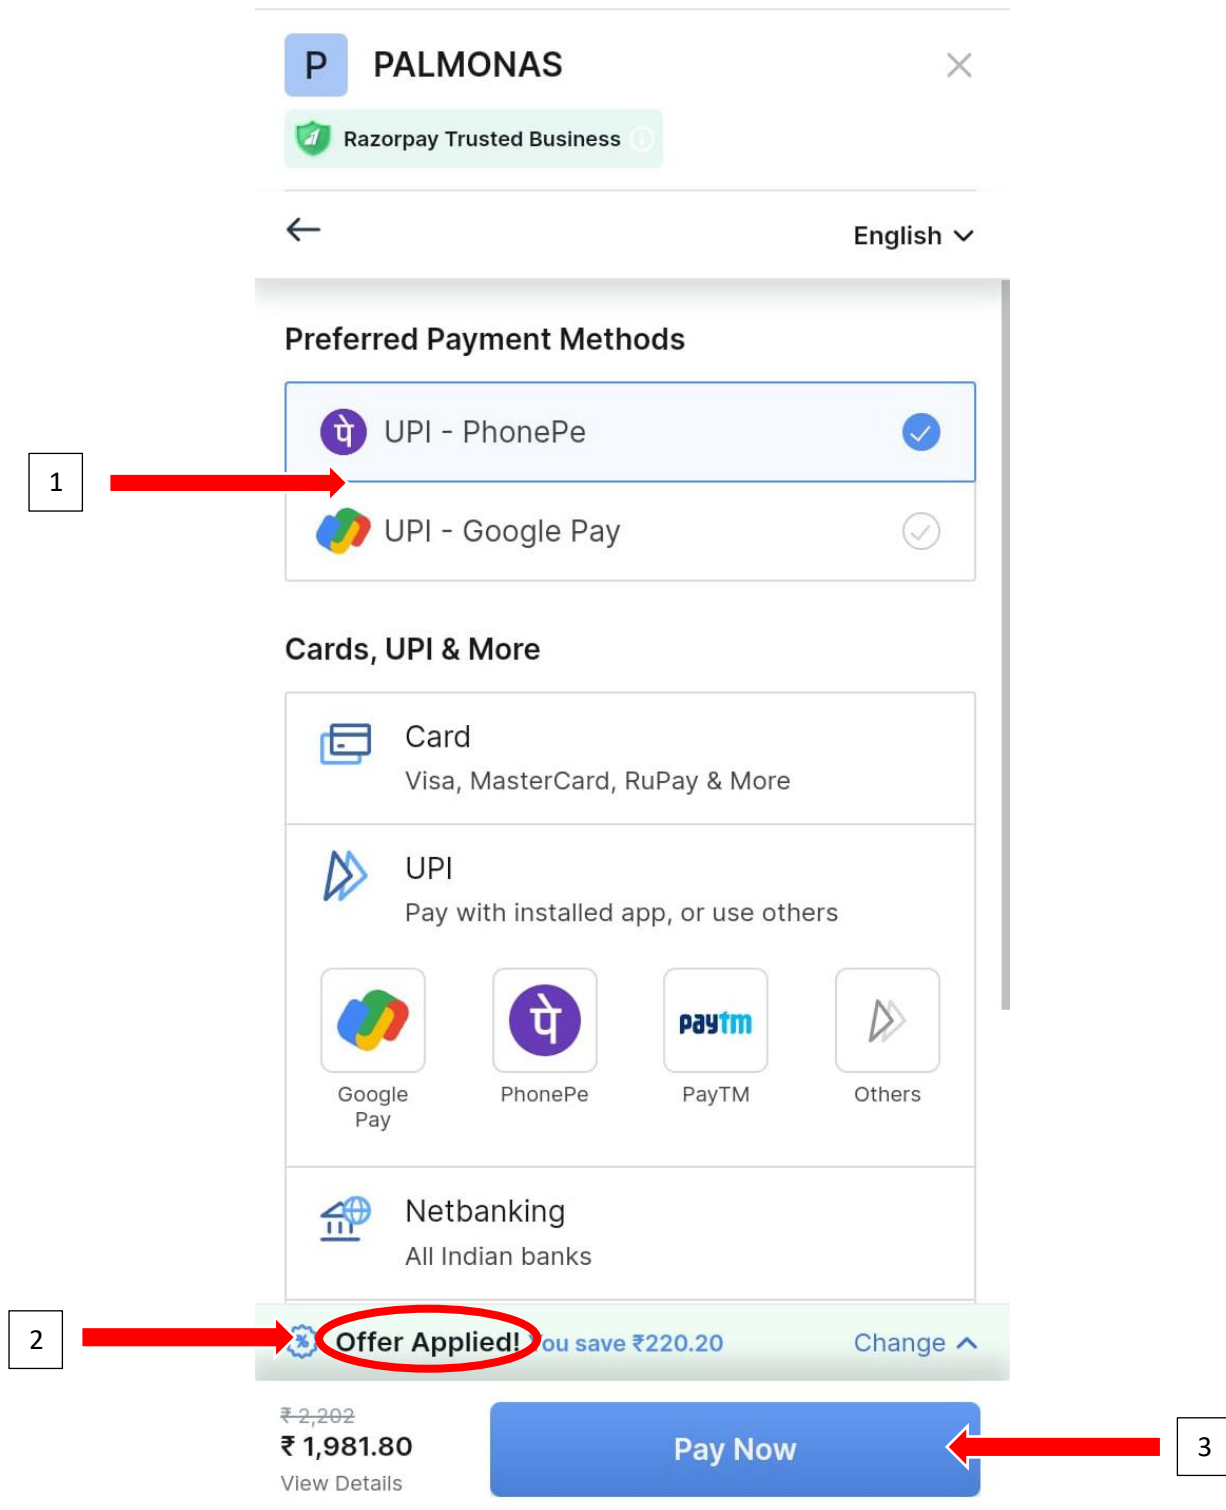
P PALMONAS

Razorpay Trusted Business

English

Preferred Payment Methods

UPI - PhonePe

1

UPI - Google Pay

Cards, UPI & More

Card
Visa, MasterCard, RuPay & More

UPI
Pay with installed app, or use others

Google Pay

PhonePe

paytm
PayTM

Others

Netbanking
All Indian banks

2

Offer Applied! You save ₹220.20

Change

₹ 2,202
₹ 1,981.80
View Details

Pay Now

3